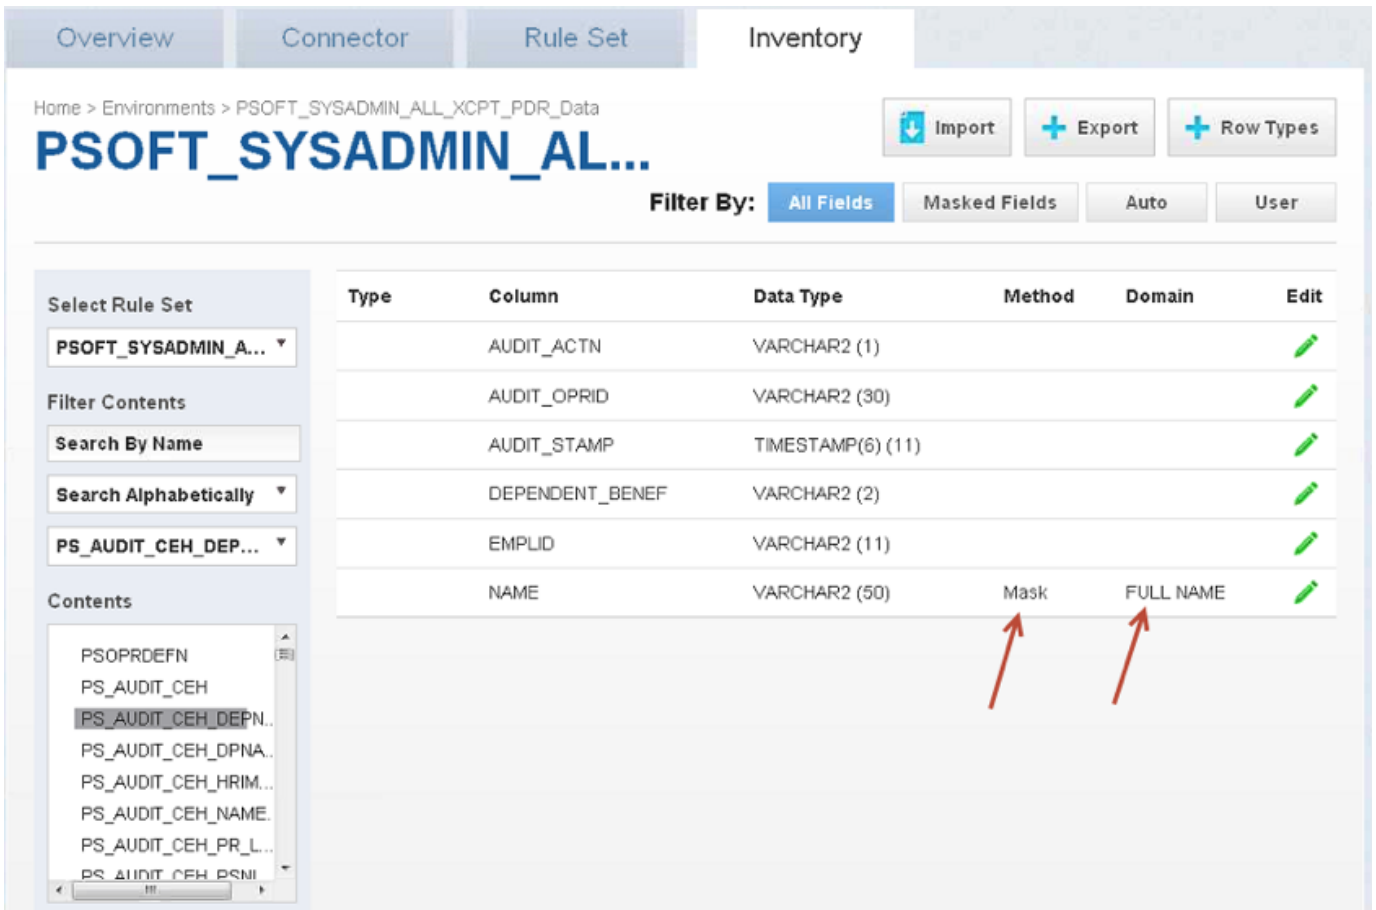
Overview Connector Rule Set Inventory

Home > Environments > PSOFT_SYSADMIN_ALL_XCPT_PDR_Data

PSOFT_SYSADMIN_AL...

Import Export Row Types

Filter By: All Fields Masked Fields Auto User

Select Rule Set

PSOFT_SYSADMIN_A...

Filter Contents

Search By Name

Search Alphabetically

PS_AUDIT_CEH_DEP...

Contents

PSOPRDEFN
PS_AUDIT_CEH
PS_AUDIT_CEH_DEPN..
PS_AUDIT_CEH_DPNA..
PS_AUDIT_CEH_HRIM...
PS_AUDIT_CEH_NAME.
PS_AUDIT_CEH_PR_L...
PS_AUDIT_CEH_PSNI

| Type | Column | Data Type | Method | Domain | Edit |
|---|---|---|---|---|---|
| | AUDIT_ACTN | VARCHAR2 (1) | | | |
| | AUDIT_OPRID | VARCHAR2 (30) | | | |
| | AUDIT_STAMP | TIMESTAMP(6) (11) | | | |
| | DEPENDENT_BENEF | VARCHAR2 (2) | | | |
| | EMPLID | VARCHAR2 (11) | | | |
| | NAME | VARCHAR2 (50) | Mask | FULL NAME | |